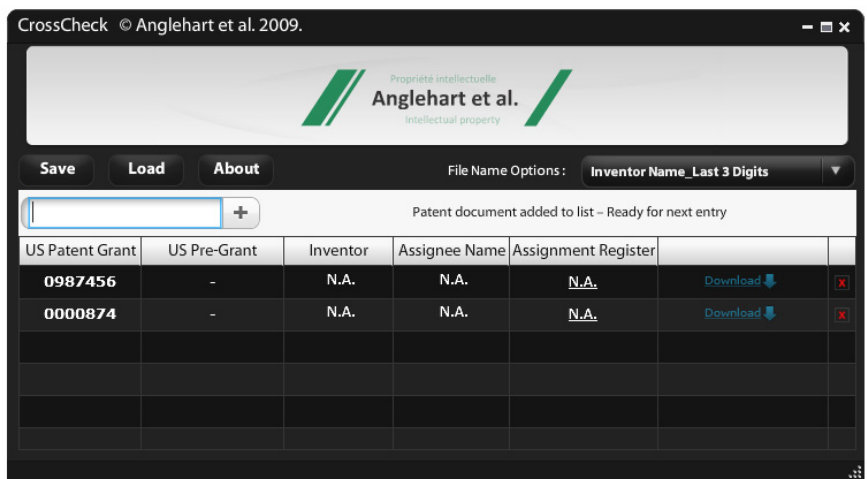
CrossCheck © Anglehart et al. 2009.

Propriété intellectuelle
Anglehart et al.
Intellectual property

Save Load About

File Name Options : Inventor Name_Last 3 Digits

+

Patent document added to list – Ready for next entry

| US Patent Grant | US Pre-Grant | Inventor | Assignee Name | Assignment Register | | |
|---|---|---|---|---|---|---|
| 0987456 | - | N.A. | N.A. | N.A. | Download | x |
| 0000874 | - | N.A. | N.A. | N.A. | Download | x |
| | | | | | | |
| | | | | | | |
| | | | | | | |
| | | | | | | |